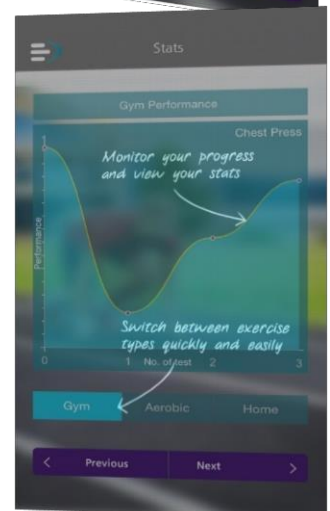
Stats

Gym Performance

Chest Press

Monitor your progress and view your stats

Performance

Switch between exercise types quickly and easily

0 1 2 3

No. of test

Gym Aerobic Home

< Previous Next >